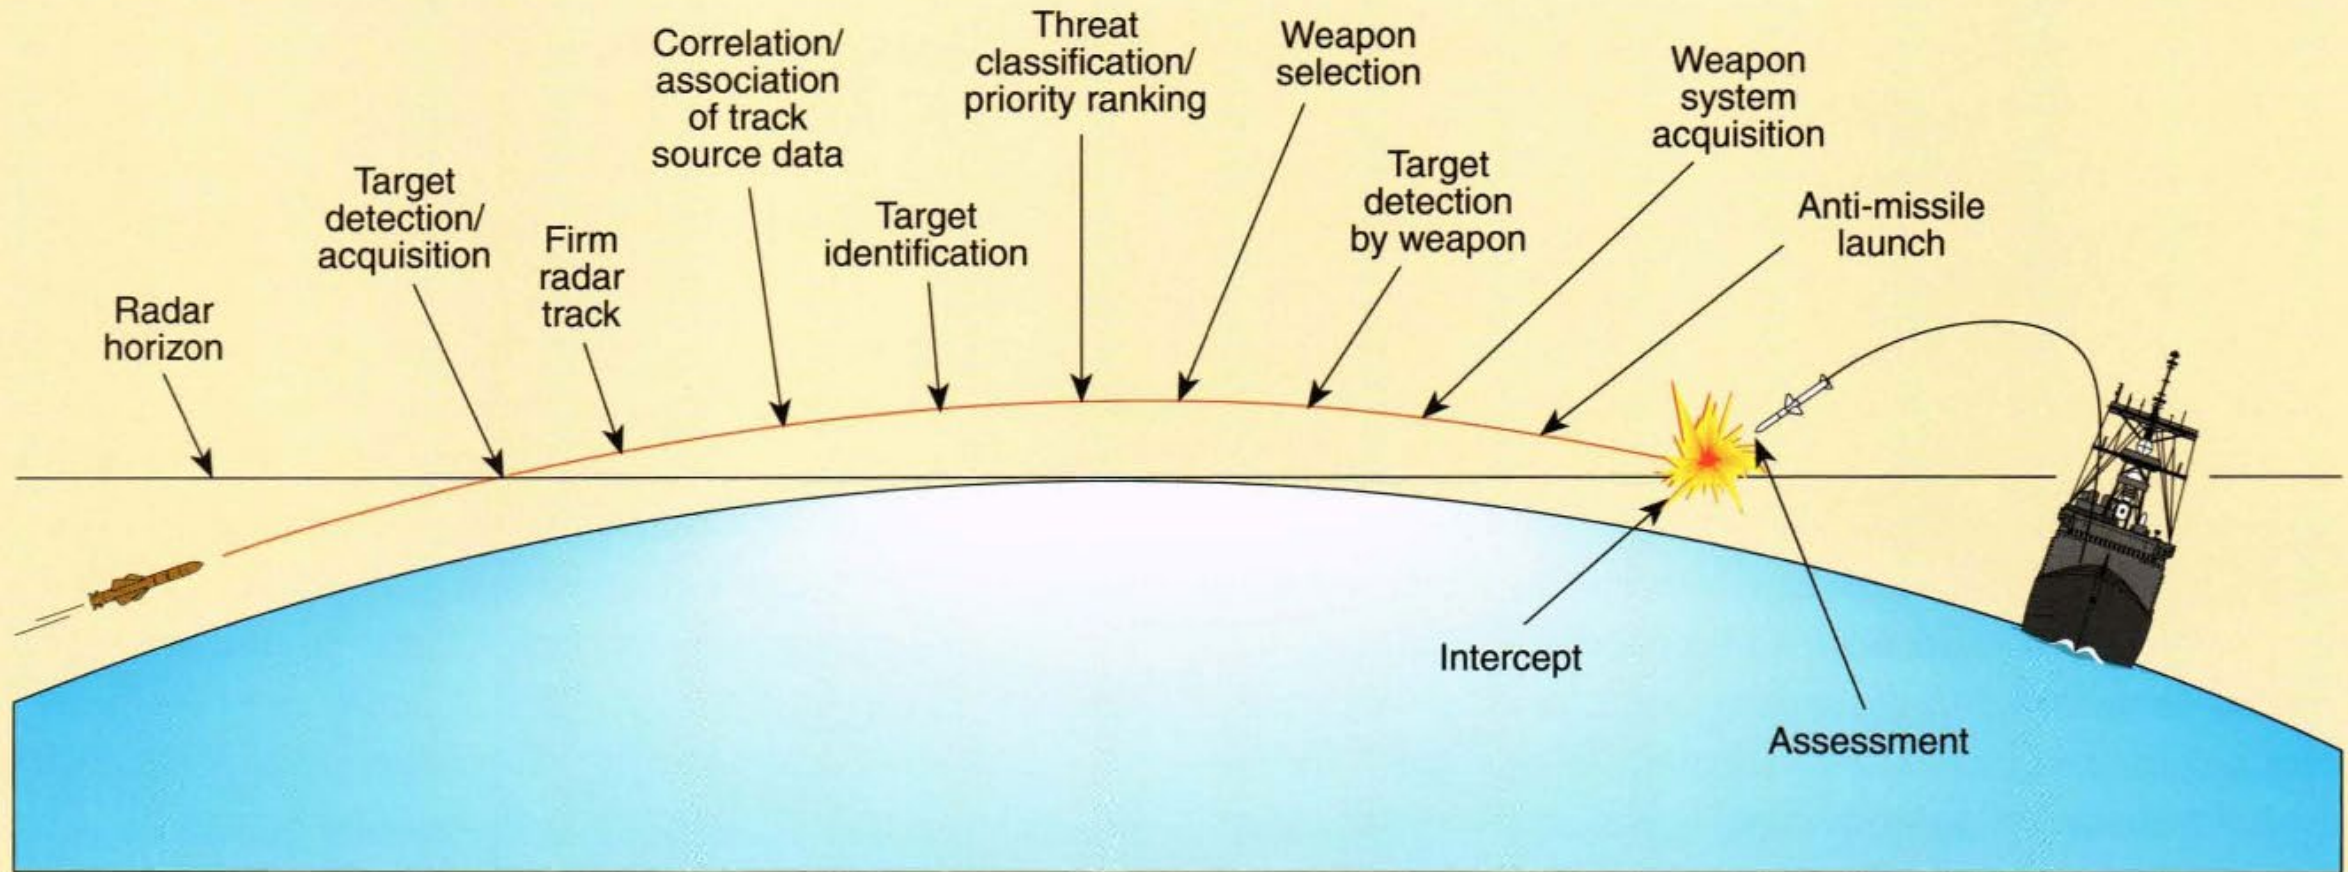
Radar horizon

Target detection/ acquisition

Firm radar track

Correlation/ association of track source data

Target identification

Threat classification/ priority ranking

Weapon selection

Target detection by weapon

Weapon system acquisition

Anti-missile launch

Intercept

Assessment